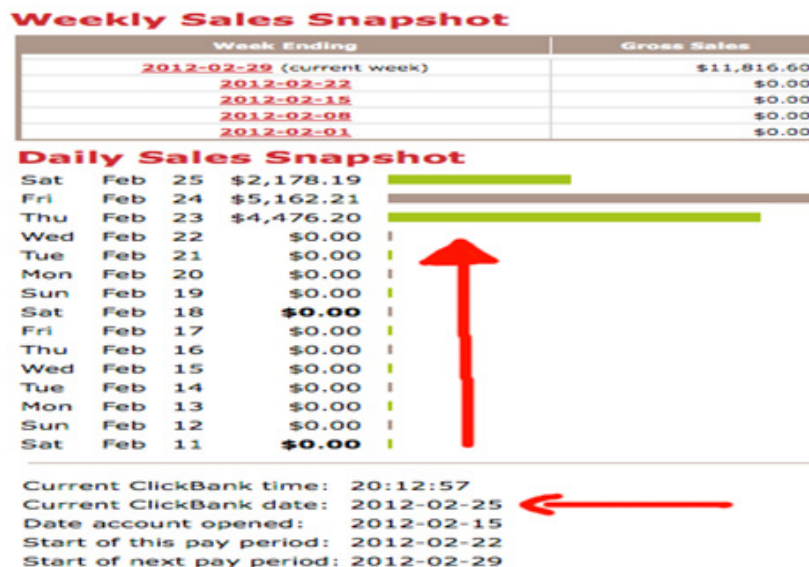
Weekly Sales Snapshot

| Week Ending | Gross Sales |
|---|---|
| 2012-02-29 (current week) | $11,816.60 |
| 2012-02-22 | $0.00 |
| 2012-02-15 | $0.00 |
| 2012-02-08 | $0.00 |
| 2012-02-01 | $0.00 |

Daily Sales Snapshot

| | | | |
|---|---|---|---|
| Sat | Feb | 25 | $2,178.19 |
| Fri | Feb | 24 | $5,162.21 |
| Thu | Feb | 23 | $4,476.20 |
| Wed | Feb | 22 | $0.00 |
| Tue | Feb | 21 | $0.00 |
| Mon | Feb | 20 | $0.00 |
| Sun | Feb | 19 | $0.00 |
| Sat | Feb | 18 | $0.00 |
| Fri | Feb | 17 | $0.00 |
| Thu | Feb | 16 | $0.00 |
| Wed | Feb | 15 | $0.00 |
| Tue | Feb | 14 | $0.00 |
| Mon | Feb | 13 | $0.00 |
| Sun | Feb | 12 | $0.00 |
| Sat | Feb | 11 | $0.00 |

Current ClickBank time: 20:12:57
Current ClickBank date: 2012-02-25
Date account opened: 2012-02-15
Start of this pay period: 2012-02-22
Start of next pay period: 2012-02-29